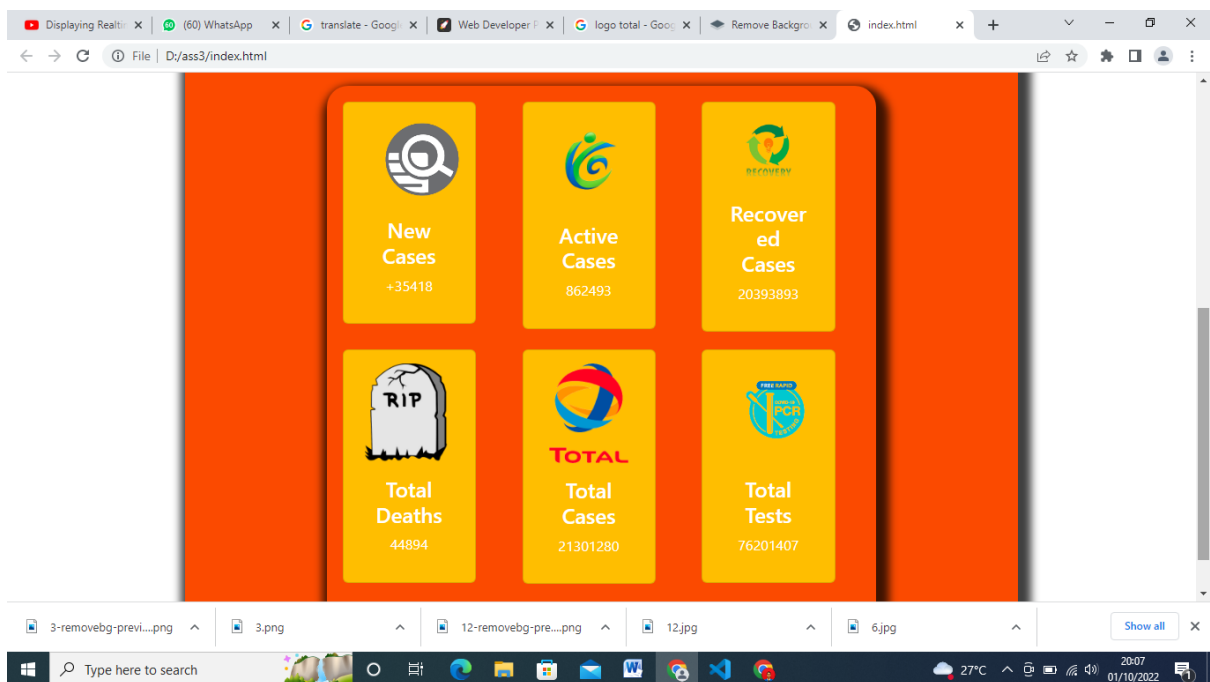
Displaying Realti ×
(60) WhatsApp ×
translate - Googl ×
Web Developer P ×
logo total - Goog ×
Remove Backgro ×
index.html ×
+

File | D:/ass3/index.html

New Cases
+35418

Active Cases
862493

RECOVERY
Recovered Cases
20393893

RIP
Total Deaths
44894

TOTAL
Total Cases
21301280

FREE RAPID
PCR
TESTING
Total Tests
76201407

3-removebg-previ....png
3.png
12-removebg-pre....png
12.jpg
6.jpg
Show all

Type here to search
27°C
20:07
01/10/2022